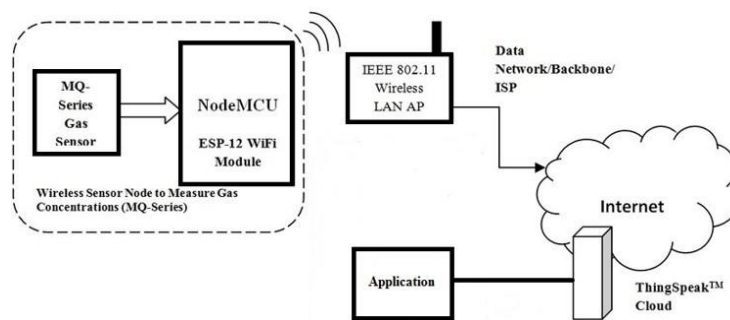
MQ-Series Gas Sensor

NodeMCU

ESP-12 WiFi Module

Wireless Sensor Node to Measure Gas Concentrations (MQ-Series)

IEEE 802.11 Wireless LAN AP

Data Network/Backbone/ ISP

Internet

Application

ThingSpeak™ Cloud